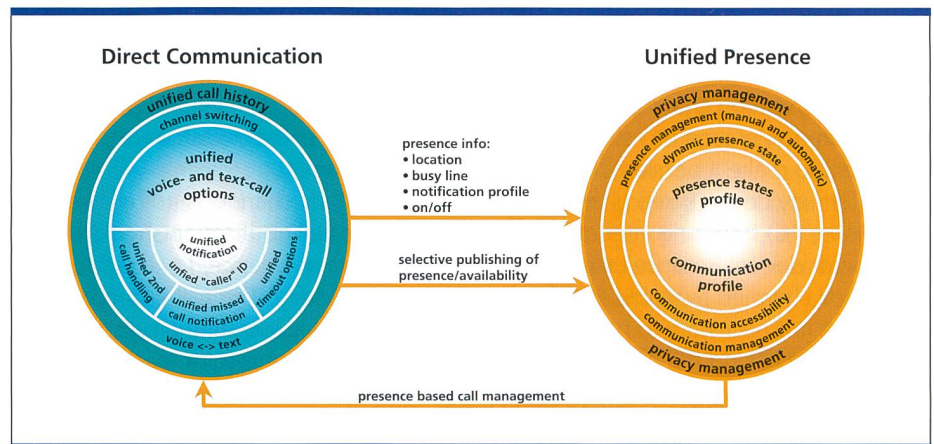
Direct Communication

unified call history

channel switching

unified voice- and text-call options

unified notification

unified "caller" ID

unified 2nd call handling

unified missed call notification

unified timeout options

voice <-> text

presence info:
• location
• busy line
• notification profile
• on/off

selective publishing of presence/availability

presence based call management

Unified Presence

privacy management

presence management (manual and automatic)

dynamic presence state

presence states profile

communication profile

communication accessibility

communication management

privacy management